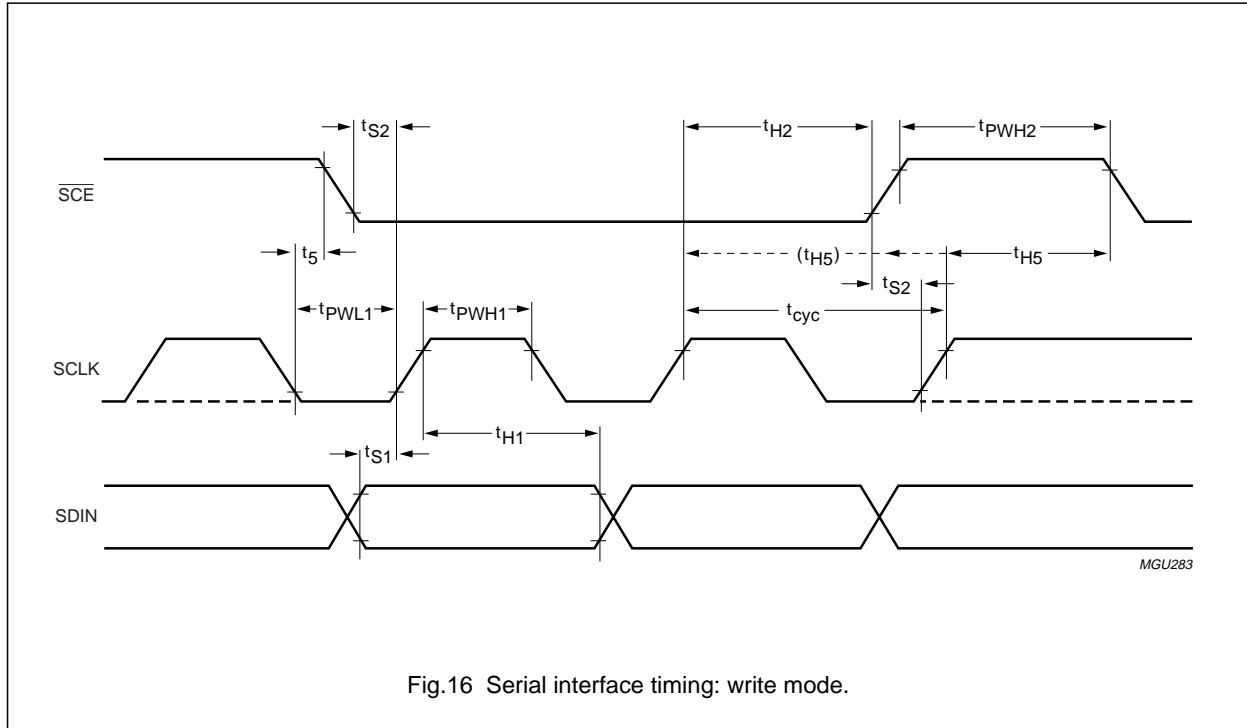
$t_{S2}$

$t_{H2}$

$t_{PWH2}$

$\overline{SCE}$

$t_5$

$(t_{H5})$

$t_{H5}$

$t_{S2}$

$t_{PWL1}$

$t_{PWH1}$

$t_{cyc}$

SCLK

$t_{H1}$

$t_{S1}$

SDIN

MGU283

Fig.16 Serial interface timing: write mode.